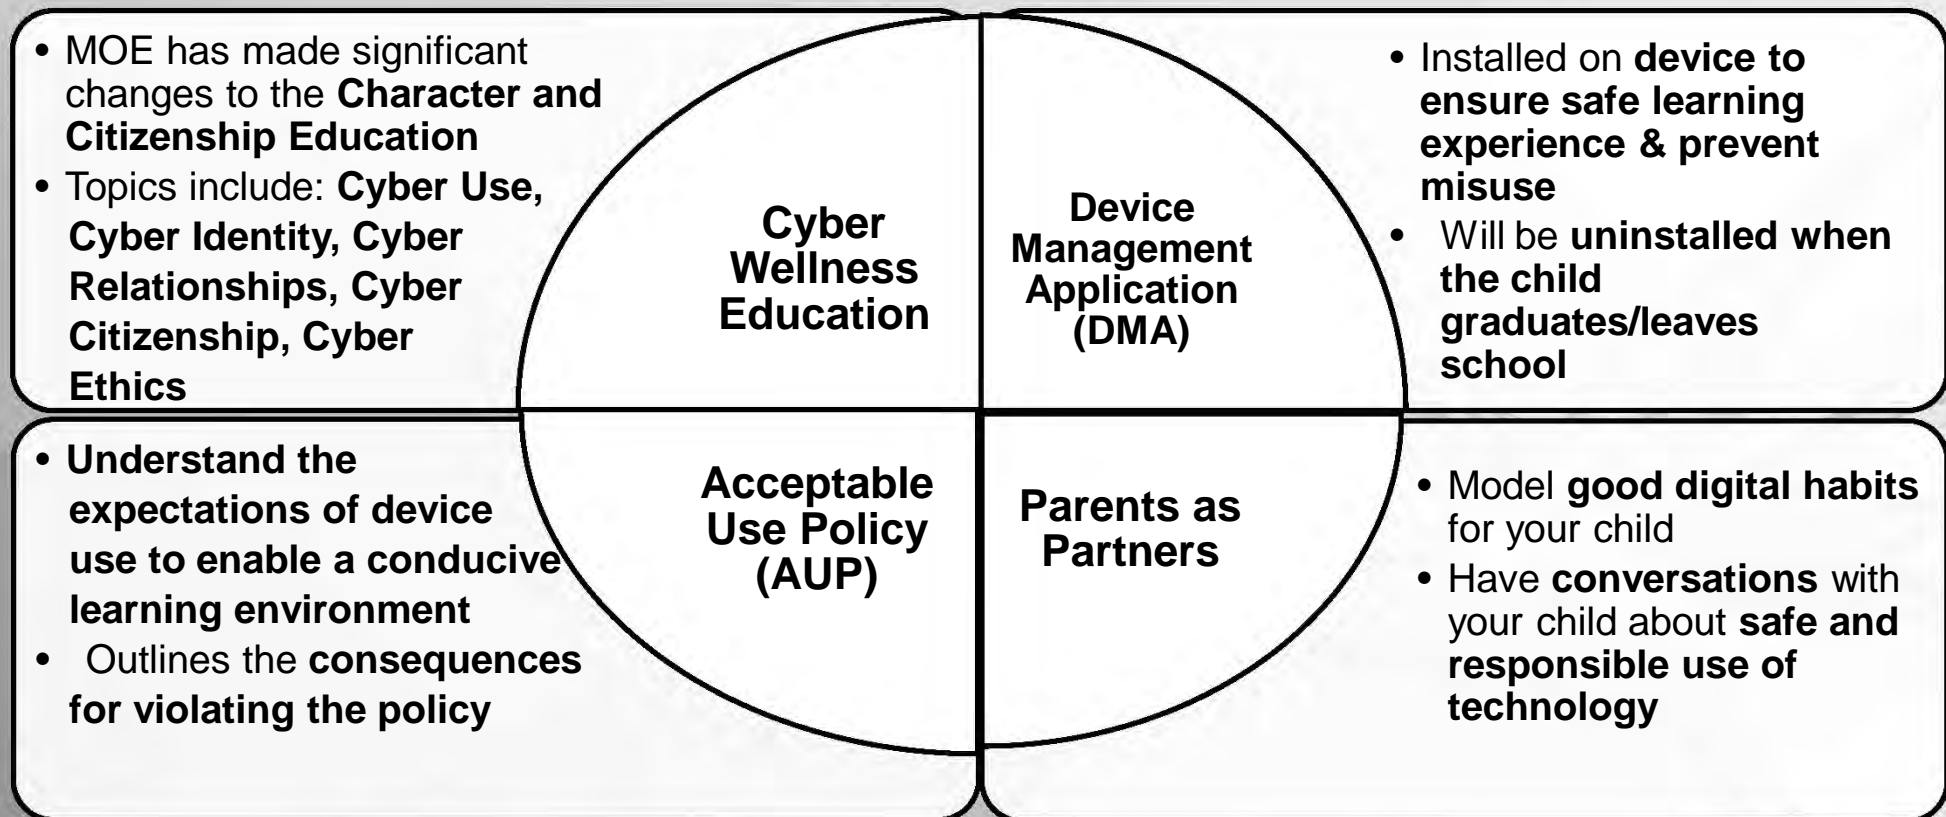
• MOE has made significant changes to the Character and Citizenship Education
• Topics include: Cyber Use, Cyber Identity, Cyber Relationships, Cyber Citizenship, Cyber Ethics

Cyber Wellness Education

Device Management Application (DMA)

• Installed on device to ensure safe learning experience & prevent misuse
• Will be uninstalled when the child graduates/leaves school

• Understand the expectations of device use to enable a conducive learning environment
• Outlines the consequences for violating the policy

Acceptable Use Policy (AUP)

Parents as Partners

• Model good digital habits for your child
• Have conversations with your child about safe and responsible use of technology